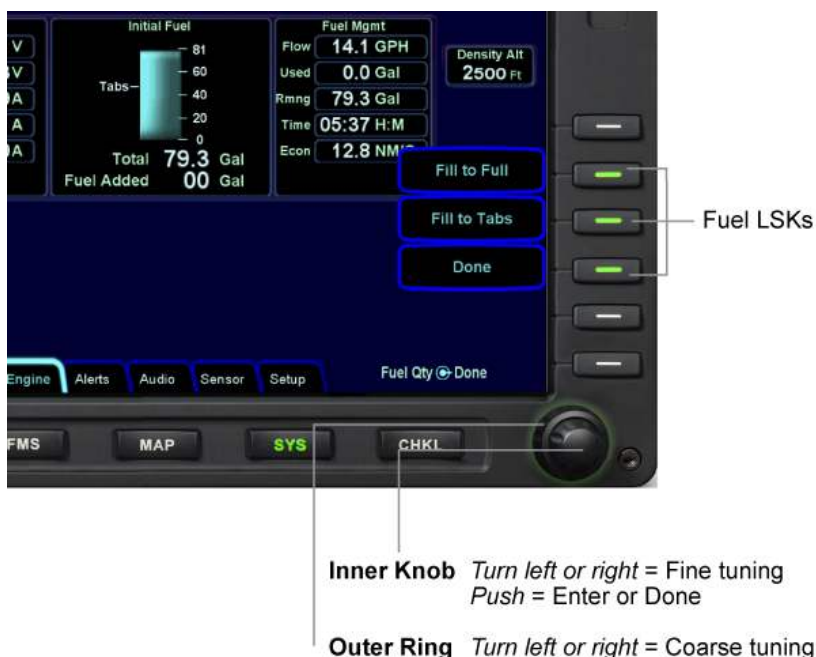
V
V
A
A
A

Initial Fuel
81
60
Tabs
40
20
0
Total 79.3 Gal
Fuel Added 00 Gal

Fuel Mgmt
Flow 14.1 GPH
Used 0.0 Gal
Rmng 79.3 Gal
Time 05:37 H:M
Econ 12.8 NM/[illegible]

Density Alt
2500 Ft

Fill to Full
Fill to Tabs
Done

Fuel LSKs

Engine
Alerts
Audio
Sensor
Setup

Fuel Qty Done

FMS
MAP
SYS
CHKL

Inner Knob *Turn left or right* = Fine tuning
*Push* = Enter or Done

Outer Ring *Turn left or right* = Coarse tuning